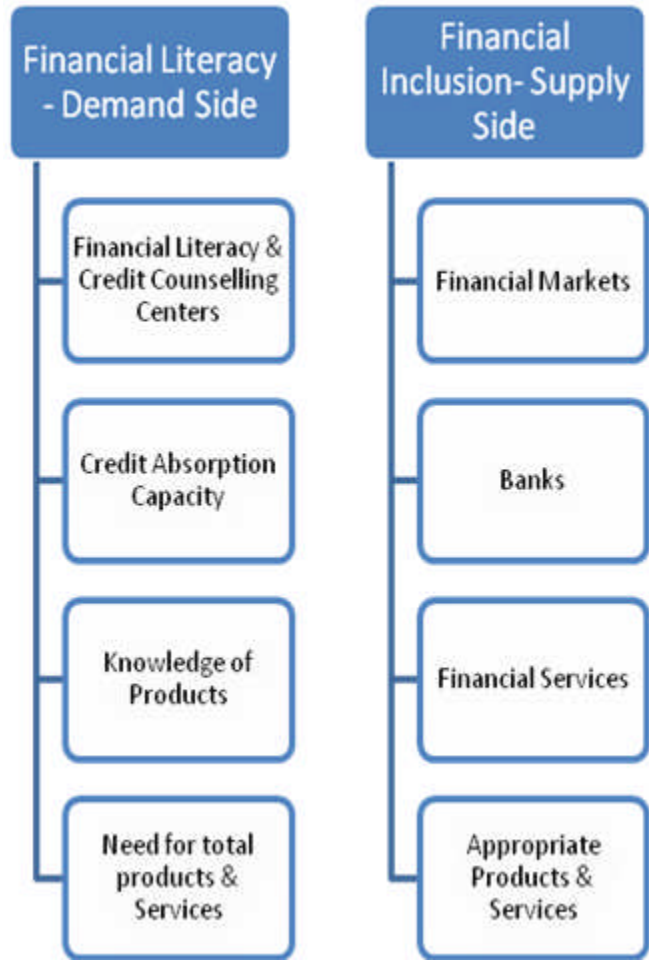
Financial Literacy - Demand Side

Financial Literacy & Credit Counselling Centers

Credit Absorption Capacity

Knowledge of Products

Need for total products & Services

Financial Inclusion- Supply Side

Financial Markets

Banks

Financial Services

Appropriate Products & Services